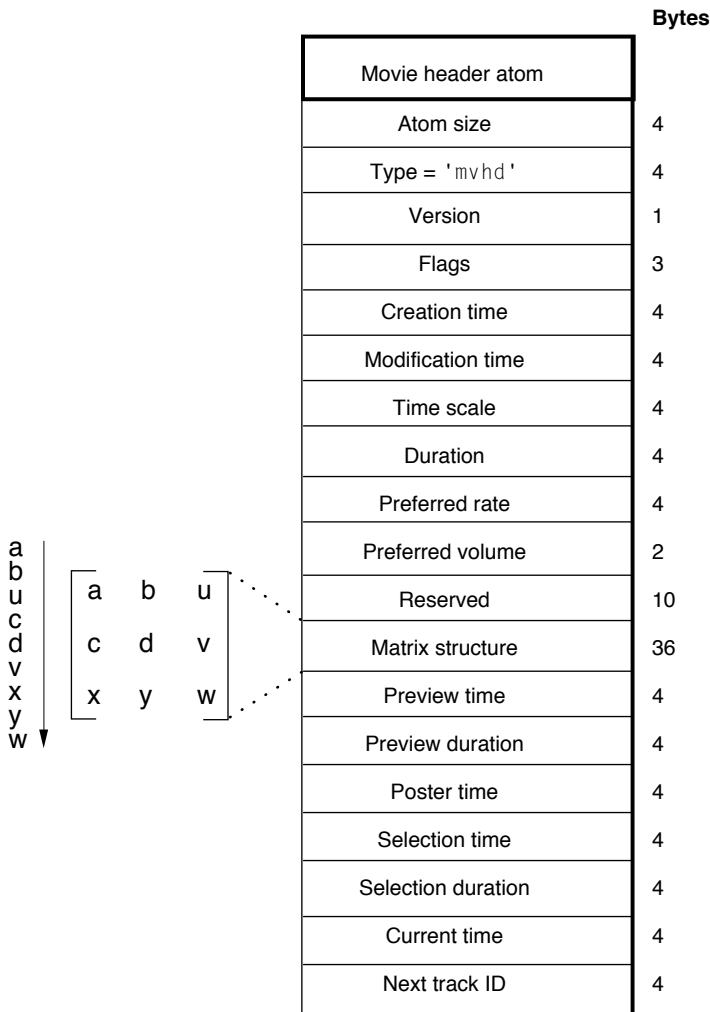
Bytes

Movie header atom

| | |
|---|---|
| Atom size | 4 |
| Type = 'mvhd' | 4 |
| Version | 1 |
| Flags | 3 |
| Creation time | 4 |
| Modification time | 4 |
| Time scale | 4 |
| Duration | 4 |
| Preferred rate | 4 |
| Preferred volume | 2 |
| Reserved | 10 |
| Matrix structure | 36 |
| Preview time | 4 |
| Preview duration | 4 |
| Poster time | 4 |
| Selection time | 4 |
| Selection duration | 4 |
| Current time | 4 |
| Next track ID | 4 |

a
b
u
c
d
v
x
y
w

$\begin{bmatrix} a & b & u \\ c & d & v \\ x & y & w \end{bmatrix}$